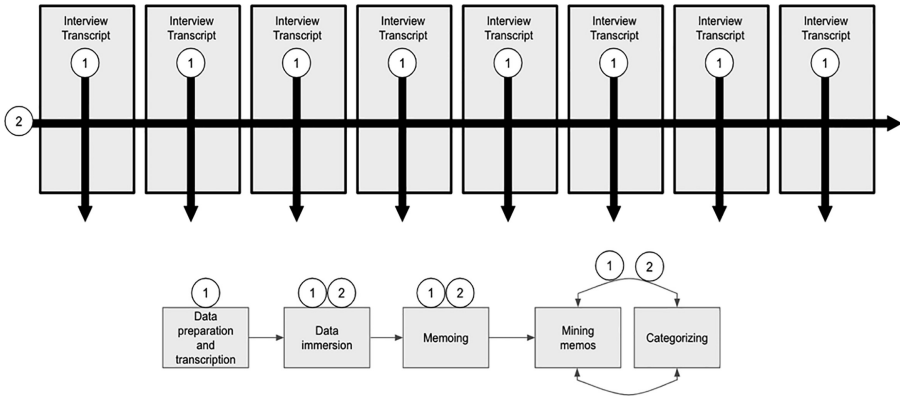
Interview Transcript
1
Interview Transcript
1
Interview Transcript
1
Interview Transcript
1
Interview Transcript
1
Interview Transcript
1
Interview Transcript
1
Interview Transcript
1
2

1
Data preparation and transcription
1 2
Data immersion
1 2
Memoing
1 2
Mining memos
Categorizing